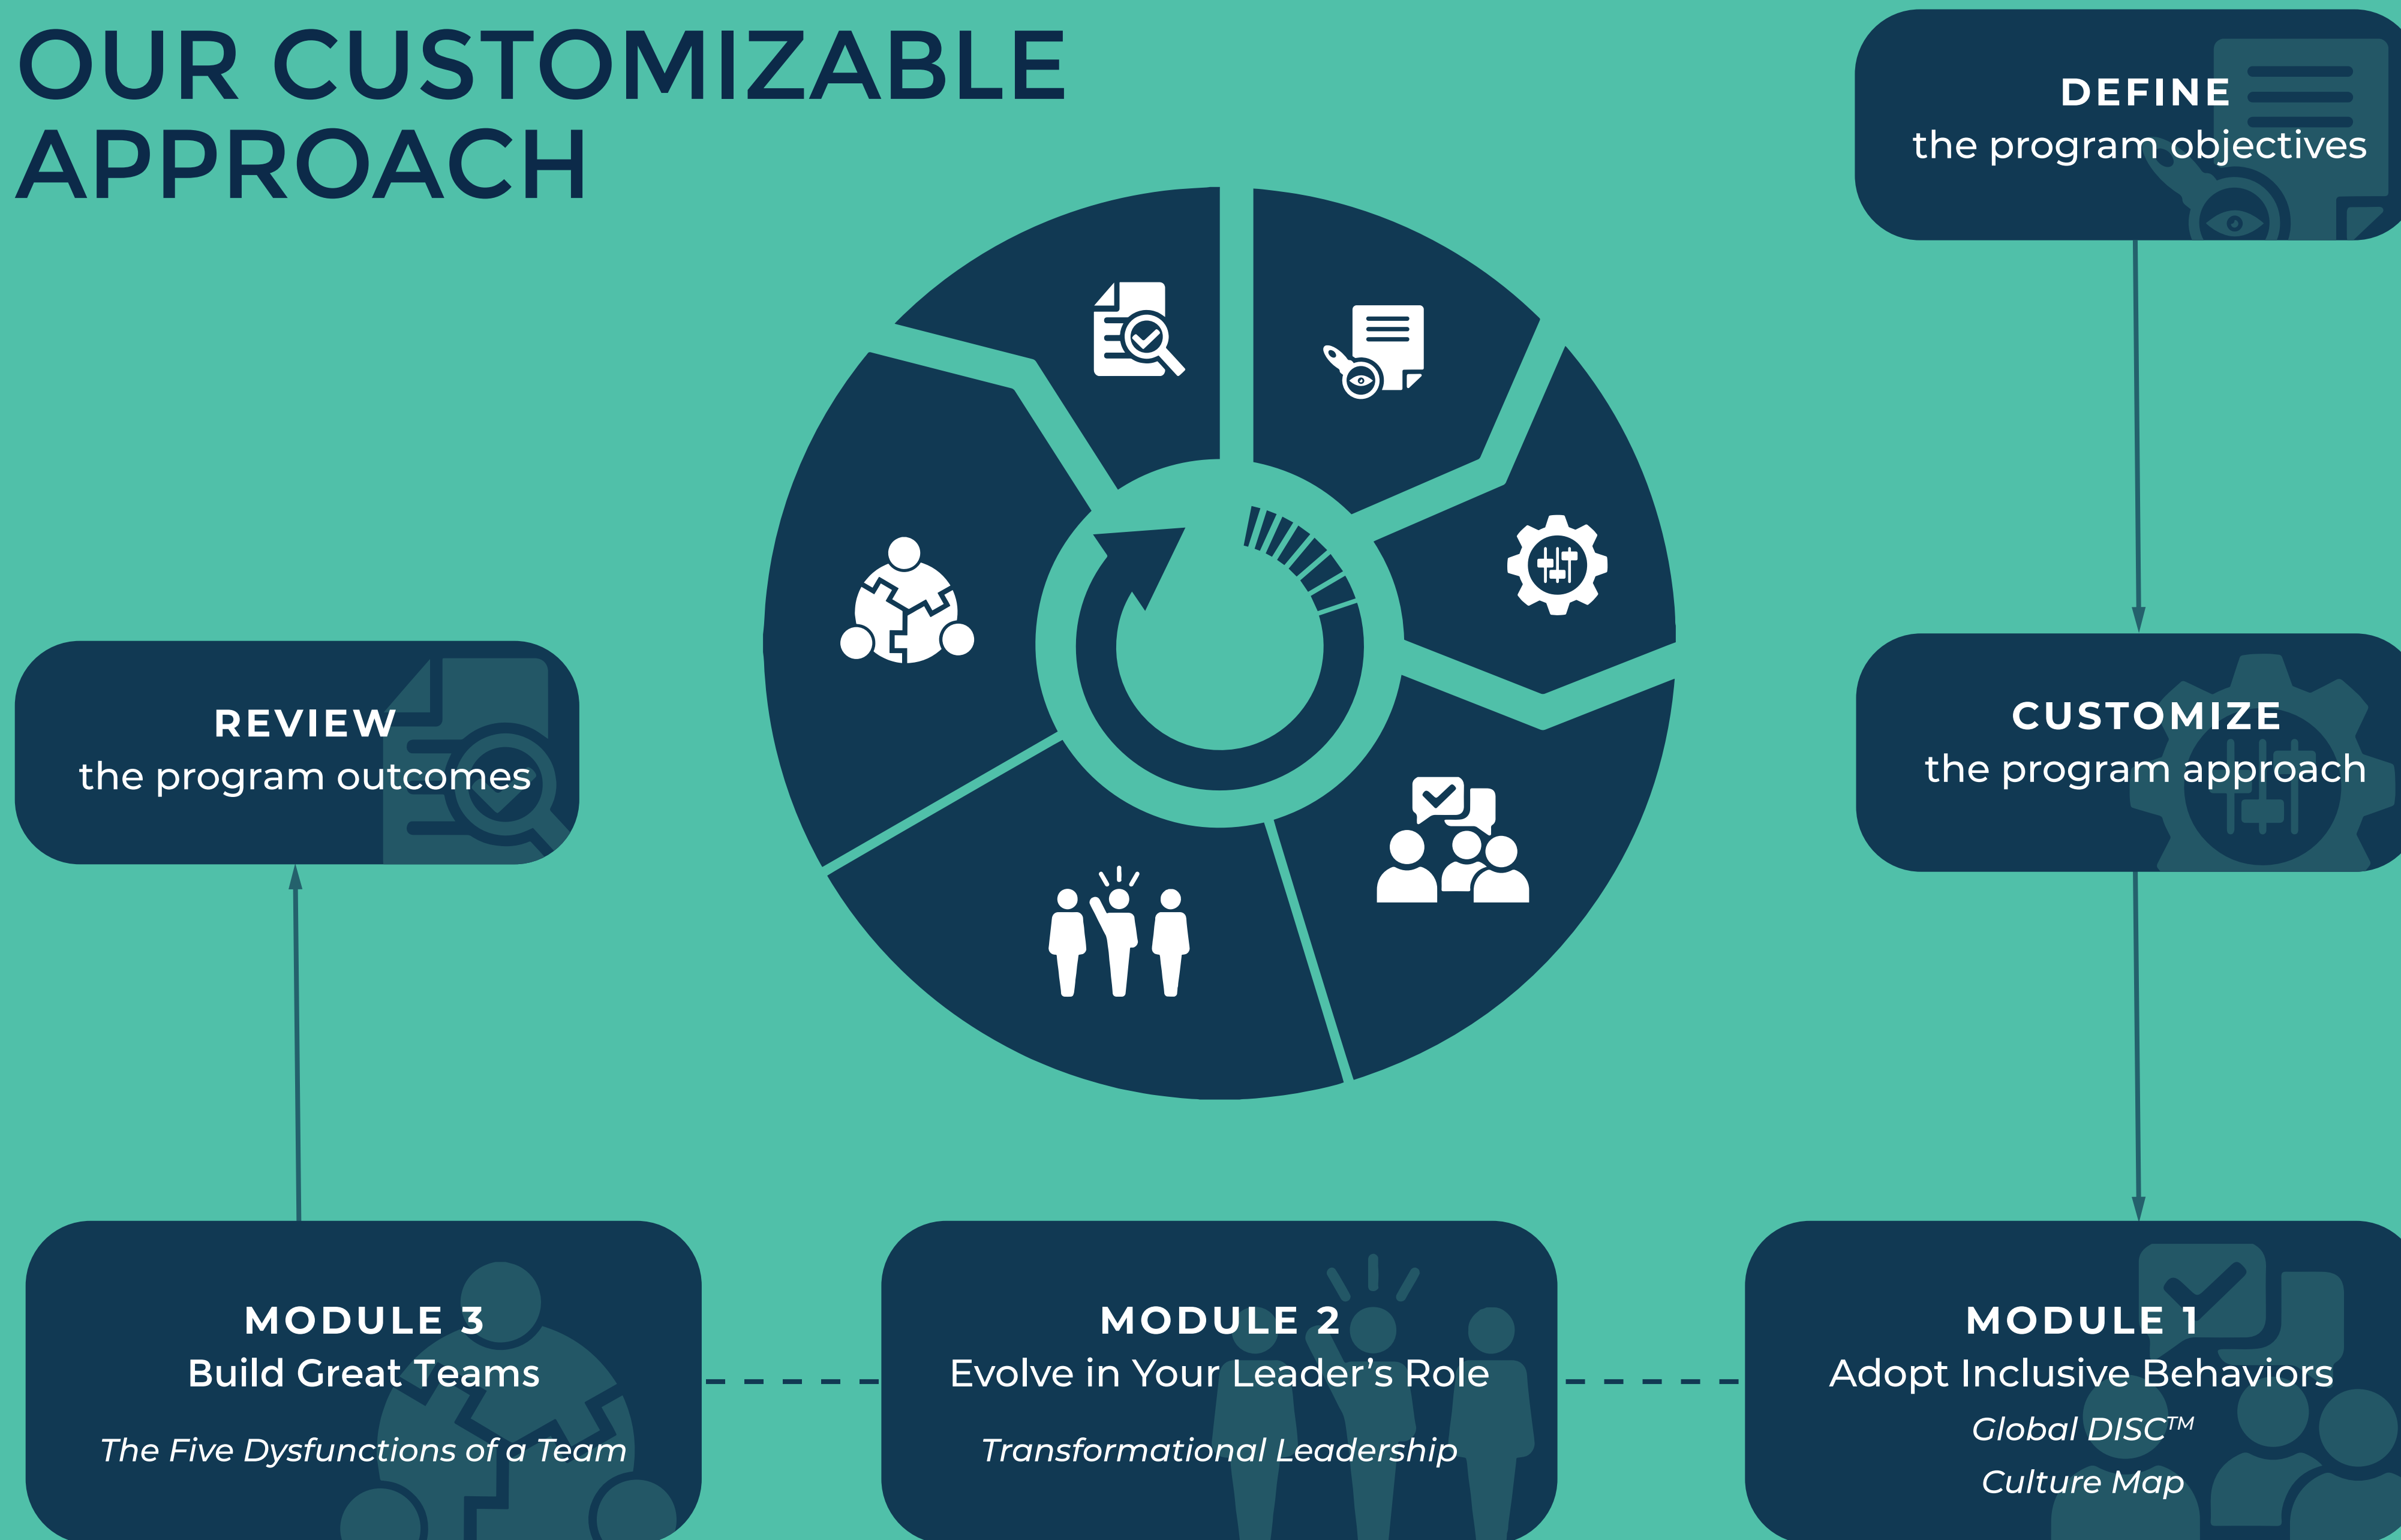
OUR CUSTOMIZABLE APPROACH

DEFINE
the program objectives

CUSTOMIZE
the program approach

REVIEW
the program outcomes

MODULE 3
Build Great Teams
The Five Dysfunctions of a Team

MODULE 2
Evolve in Your Leader's Role
Transformational Leadership

MODULE 1
Adopt Inclusive Behaviors
Global DISC$^{TM}$
Culture Map